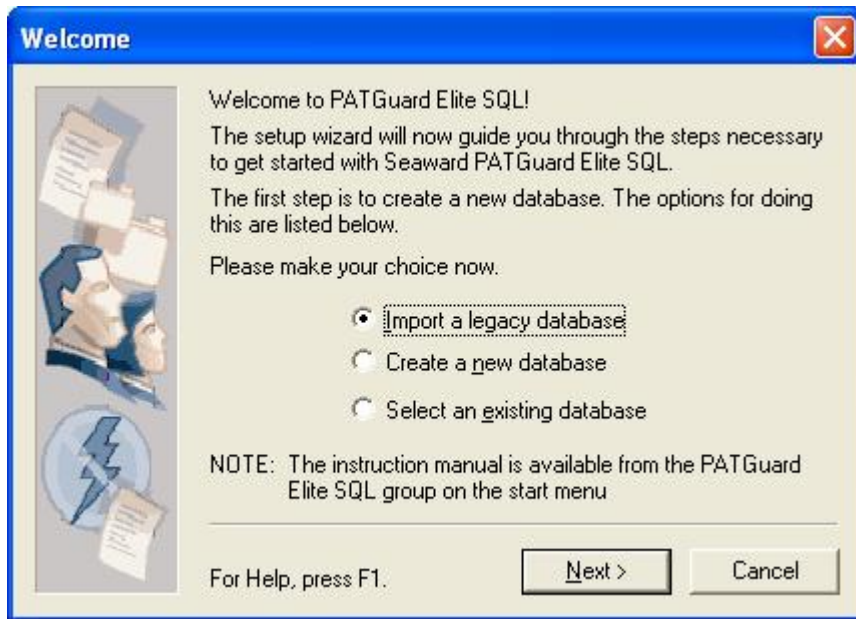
Welcome

Welcome to PATGuard Elite SQL!

The setup wizard will now guide you through the steps necessary to get started with Seaward PATGuard Elite SQL.

The first step is to create a new database. The options for doing this are listed below.

Please make your choice now.

Import a legacy database

Create a new database

Select an existing database

NOTE: The instruction manual is available from the PATGuard Elite SQL group on the start menu

For Help, press F1.

Next >

Cancel